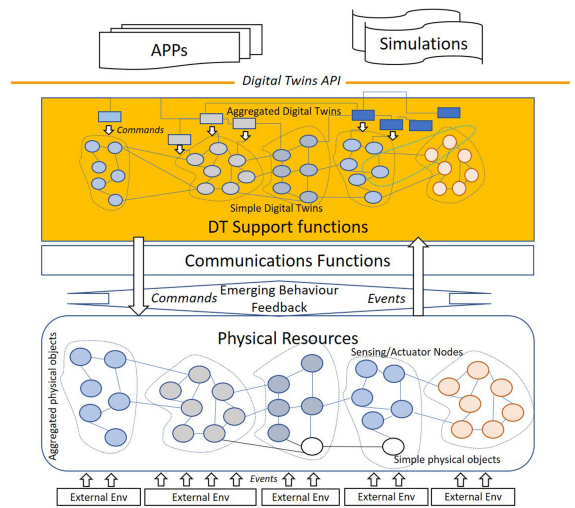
APPs

Simulations

Digital Twins API

Aggregated Digital Twins

Commands

Simple Digital Twins

DT Support functions

Communications Functions

Commands

Emerging Behaviour Feedback

Events

Physical Resources

Aggregated physical objects

Sensing/Actuator Nodes

Simple physical objects

Events

External Env

External Env

External Env

External Env

External Env